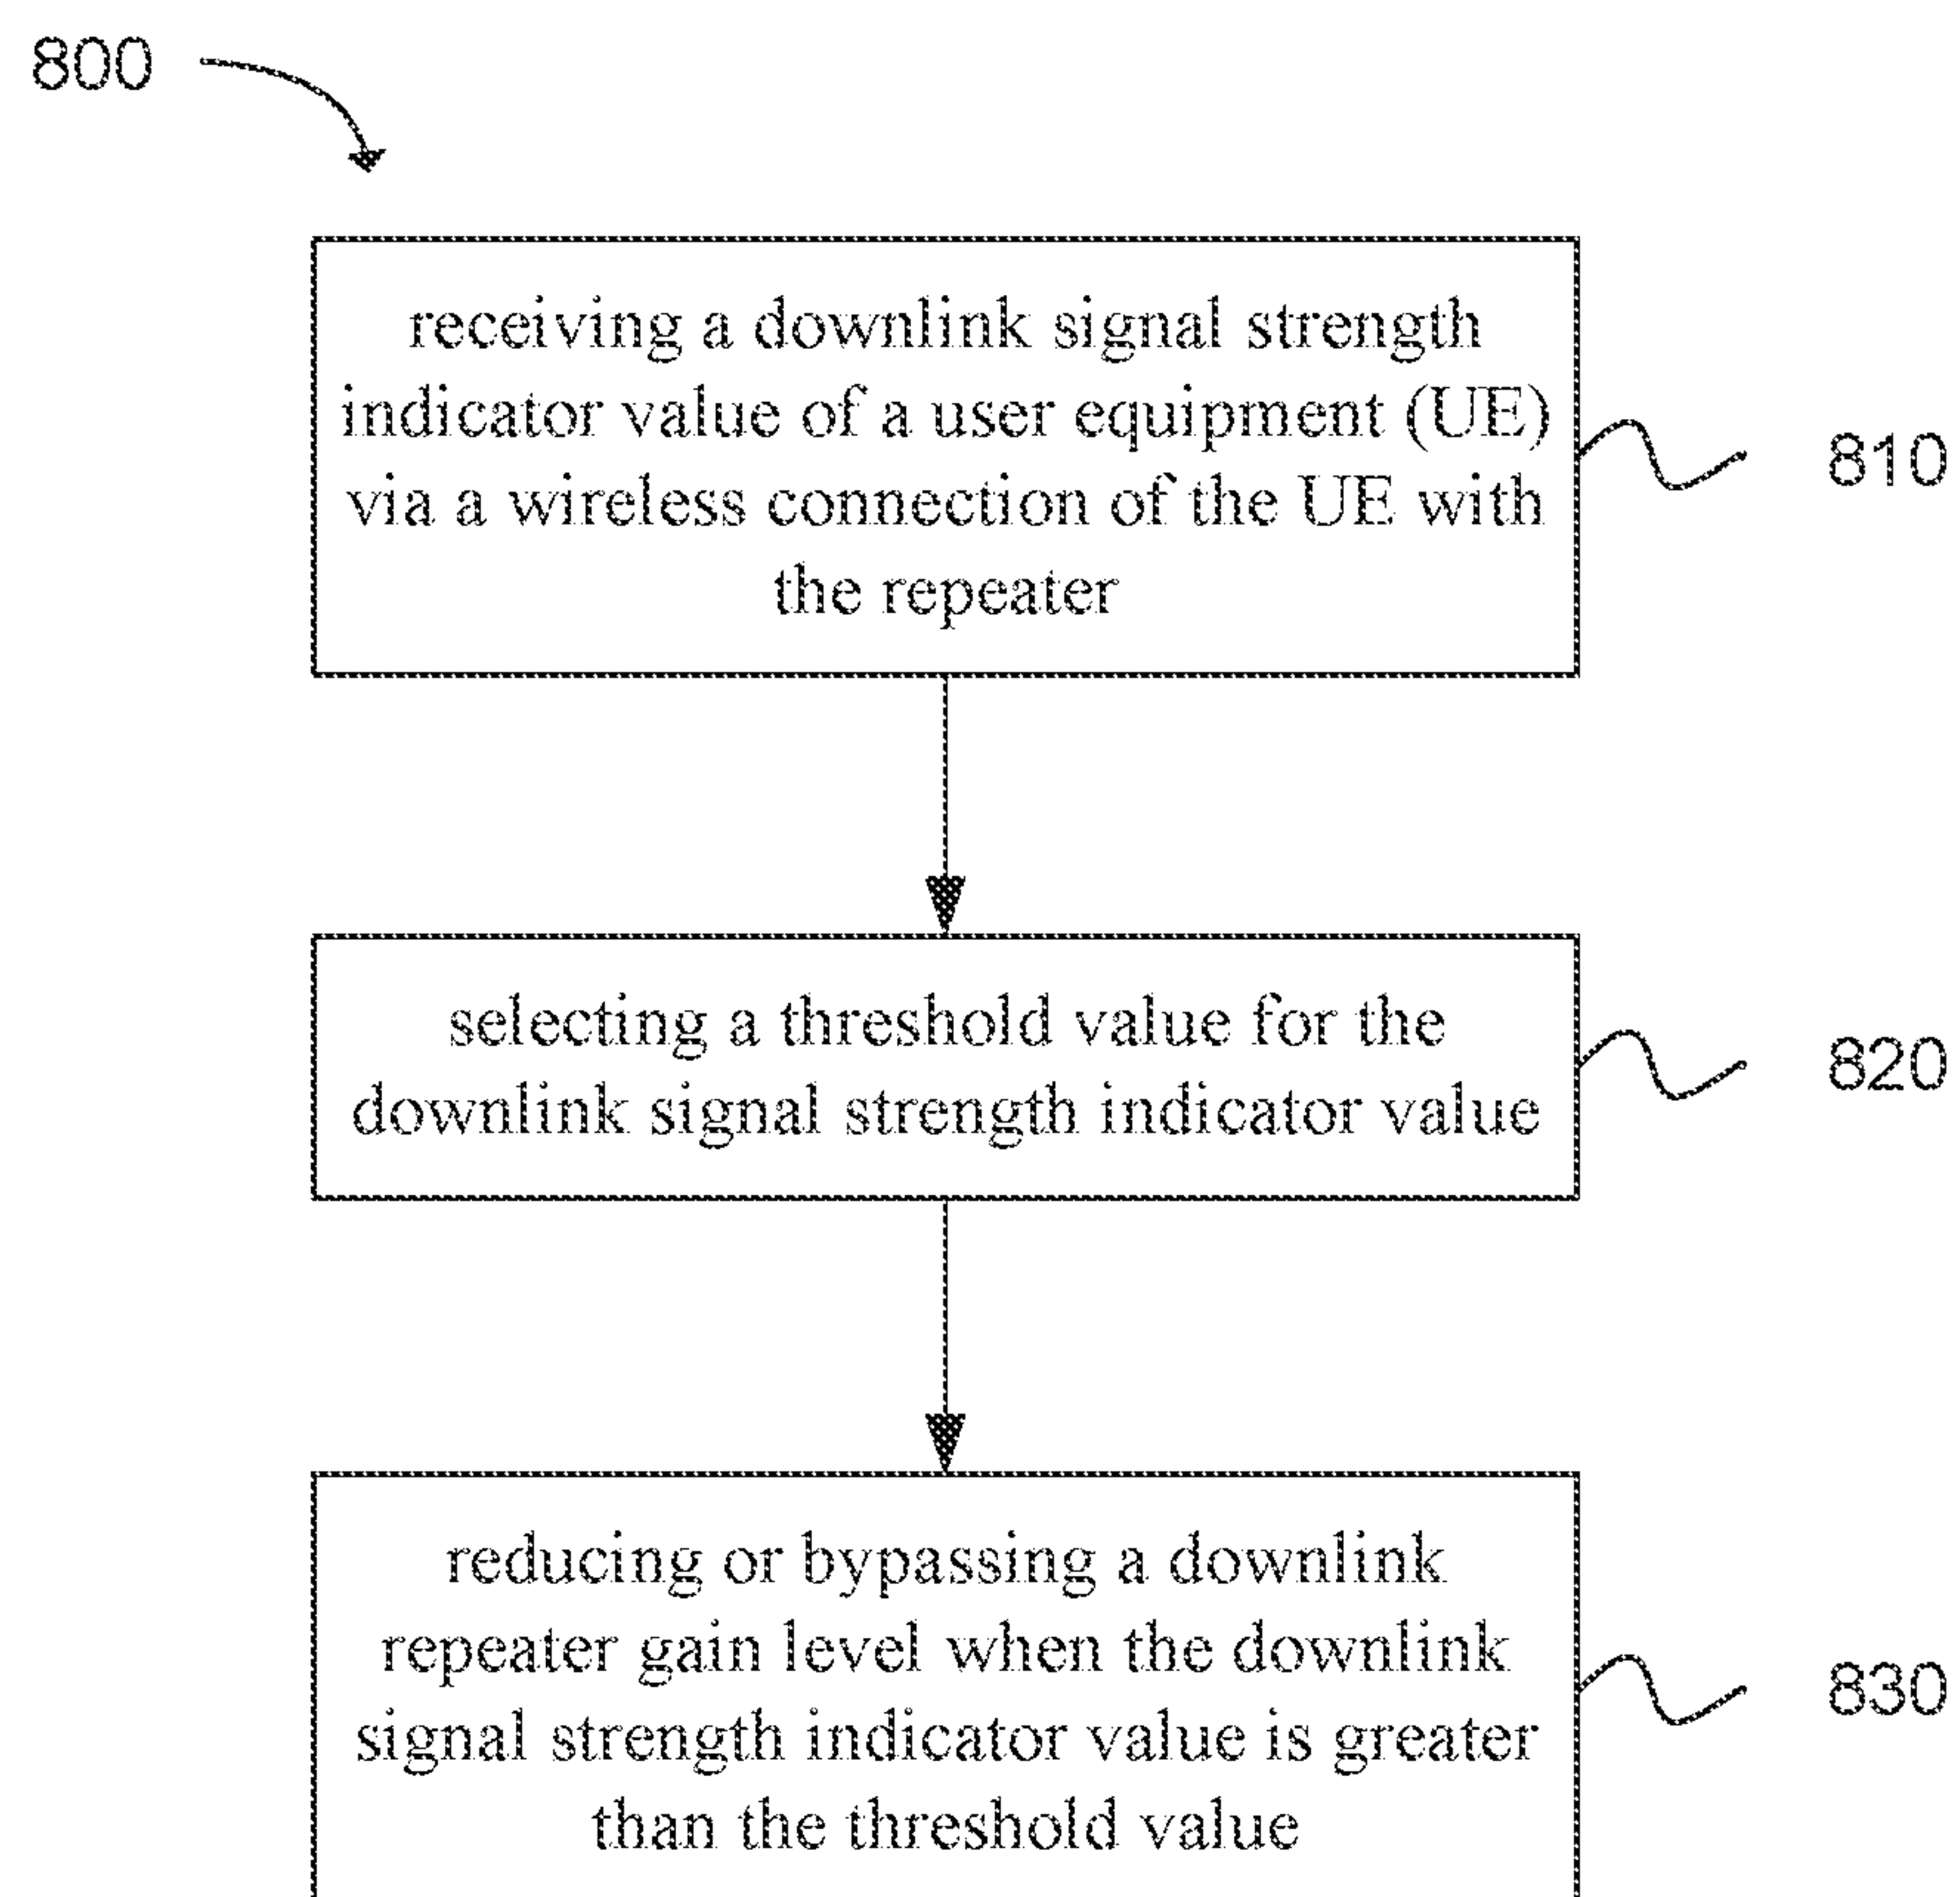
800

receiving a downlink signal strength indicator value of a user equipment (UE) via a wireless connection of the UE with the repeater

810

selecting a threshold value for the downlink signal strength indicator value

820

reducing or bypassing a downlink repeater gain level when the downlink signal strength indicator value is greater than the threshold value

830